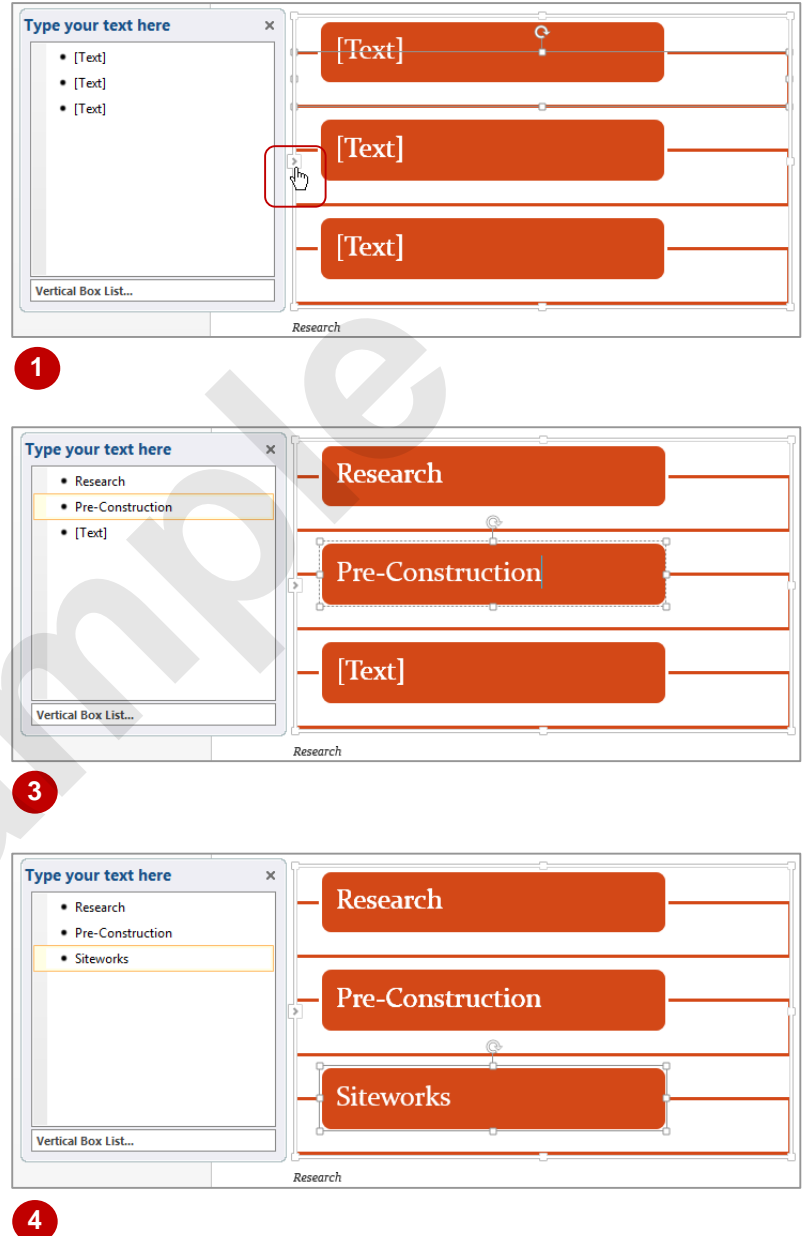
Type your text here ×
- [Text]
- [Text]
- [Text]

Vertical Box List...

[Text]
[Text]
[Text]

Research

1

Type your text here ×
- Research
- Pre-Construction
- [Text]

Vertical Box List...

Research
Pre-Construction
[Text]

Research

3

Type your text here ×
- Research
- Pre-Construction
- Siteworks

Vertical Box List...

Research
Pre-Construction
Siteworks

Research

4